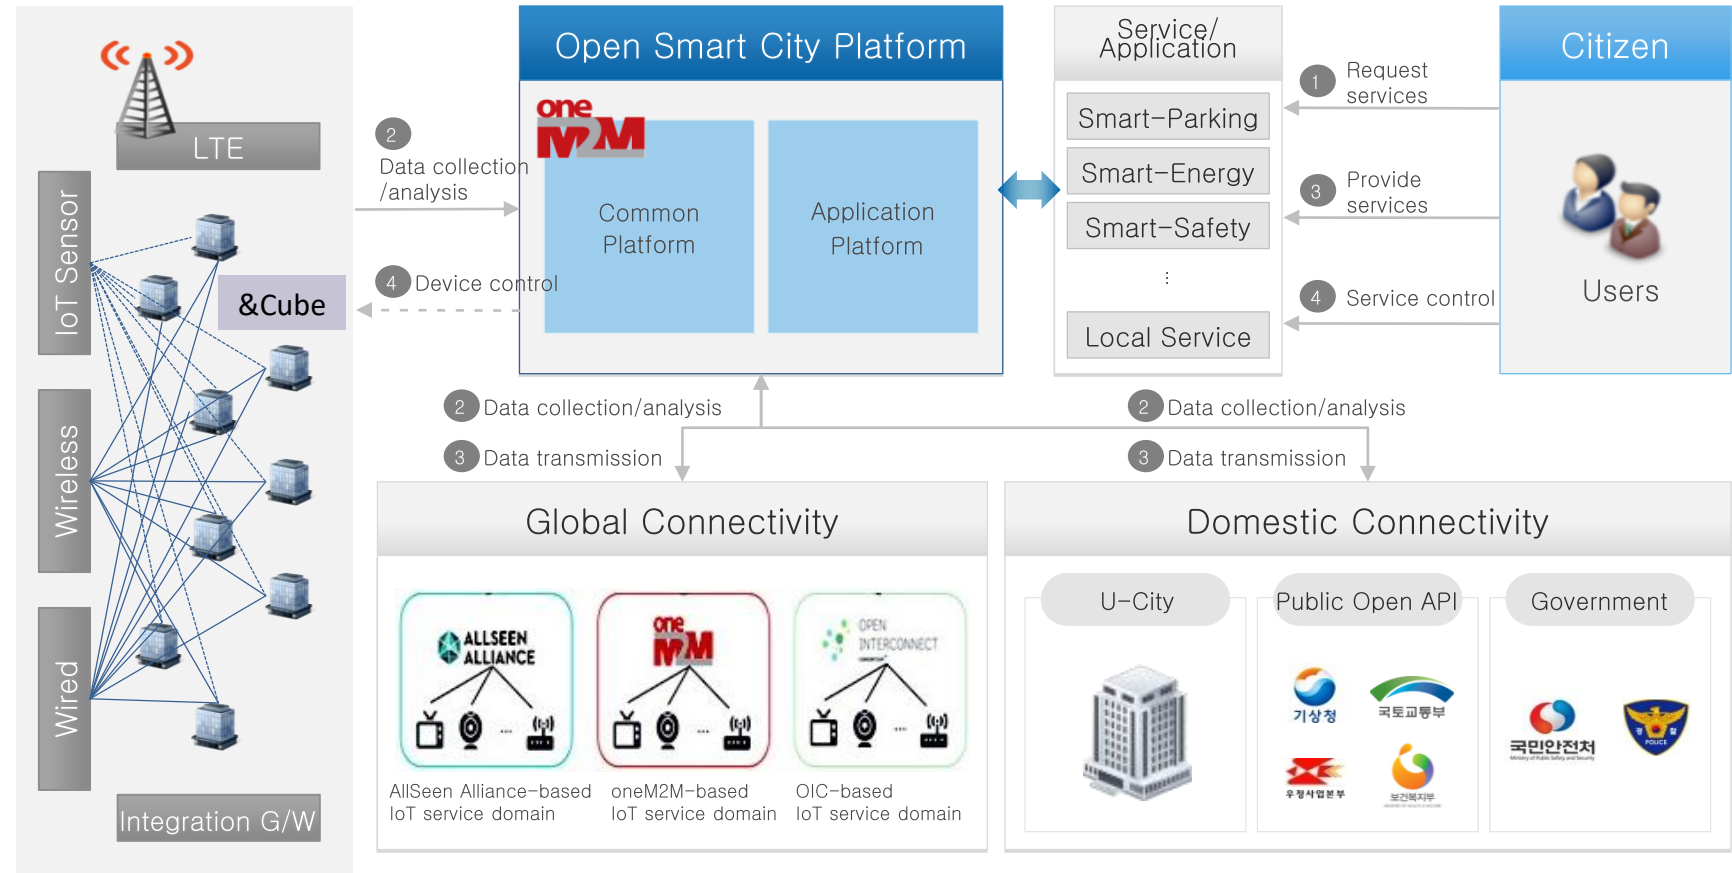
LTE

IoT Sensor

&Cube

Wireless

Wired

Integration G/W

2 Data collection /analysis

4 Device control

Open Smart City Platform

oneM2M

Common Platform

Application Platform

Service/ Application

Smart-Parking

Smart-Energy

Smart-Safety

⋮

Local Service

1 Request services

3 Provide services

4 Service control

Citizen

Users

2 Data collection/analysis

3 Data transmission

2 Data collection/analysis

3 Data transmission

Global Connectivity

ALLSEEN ALLIANCE

AllSeen Alliance-based IoT service domain

oneM2M

oneM2M-based IoT service domain

OPEN INTERCONNECT

OIC-based IoT service domain

Domestic Connectivity

U-City

Public Open API

기상청

국토교통부

우정사업본부

보건복지부

Government

국민안전처

POLICE